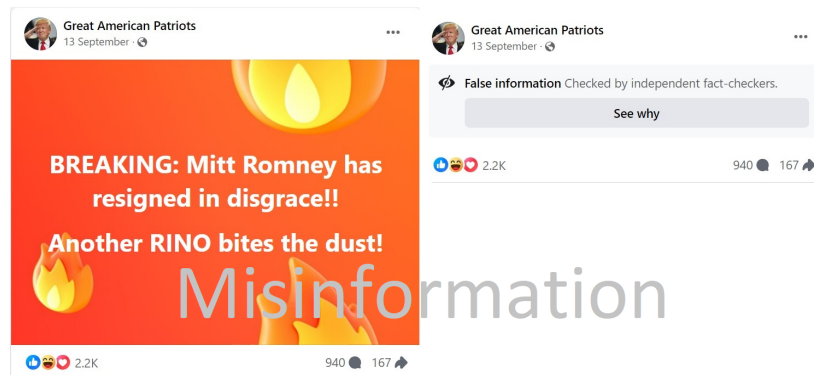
Great American Patriots
13 September ·

BREAKING: Mitt Romney has resigned in disgrace!!

Another RINO bites the dust!

Misinformation

2.2K
940 167

Great American Patriots
13 September ·

False information Checked by independent fact-checkers.

See why

2.2K
940 167